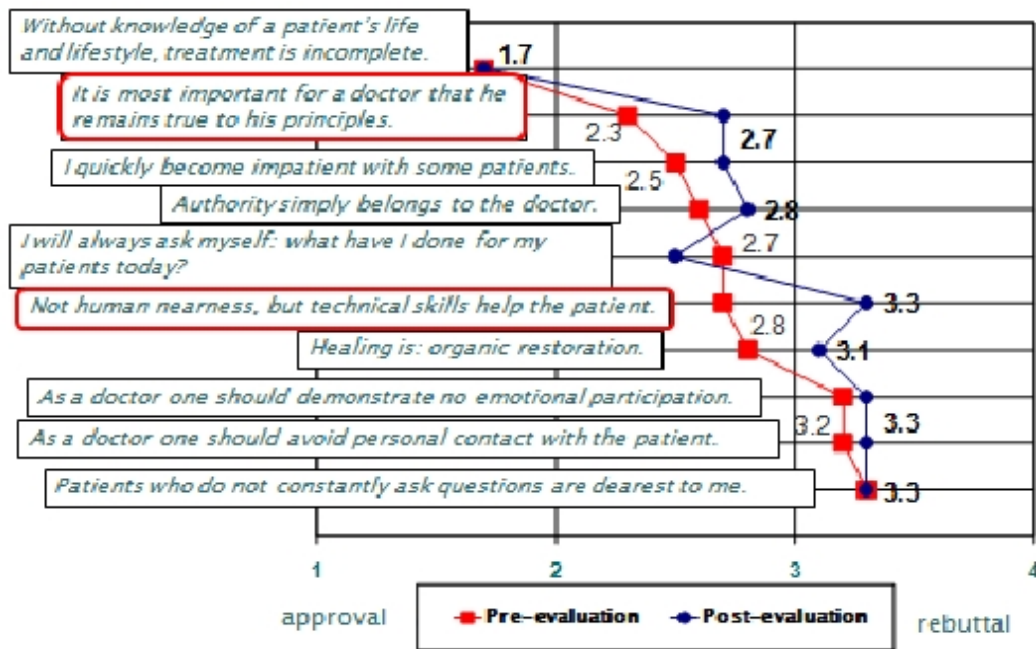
Without knowledge of a patient's life and lifestyle, treatment is incomplete.

1.7

It is most important for a doctor that he remains true to his principles.

2.3

2.7

I quickly become impatient with some patients.

2.5

Authority simply belongs to the doctor.

2.8

I will always ask myself: what have I done for my patients today?

2.7

Not human nearness, but technical skills help the patient.

3.3

2.8

Healing is: organic restoration.

3.1

As a doctor one should demonstrate no emotional participation.

As a doctor one should avoid personal contact with the patient.

3.2

3.3

Patients who do not constantly ask questions are dearest to me.

3.3

1

2

3

4

approval

Pre-evaluation

Post-evaluation

rebuttal